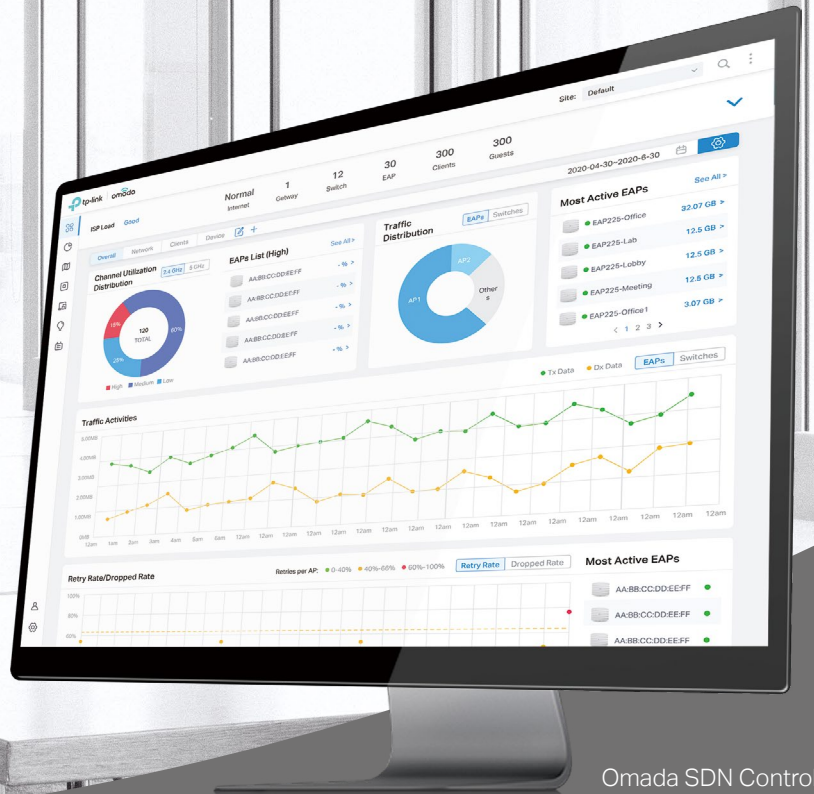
tp-link | omada

Site: Default

Normal
Internet

1
Getway

12
Switch

30
EAP

300
Clients

300
Guests

2020-04-30~2020-6-30

ISP Load Good

Overall Network Clients Device

Channel Utilization Distribution

2.4 GHz 5 GHz

15%
120
TOTAL
60%
25%

High Medium Low

EAPs List (High)
See All >
AA:BB:CC:DD:EE:FF - % >
AA:BB:CC:DD:EE:FF - % >
AA:BB:CC:DD:EE:FF - % >
AA:BB:CC:DD:EE:FF - % >
AA:BB:CC:DD:EE:FF - % >

Traffic Distribution
EAPs Switches
AP2
AP1
Others

Most Active EAPs
See All >
EAP225-Office 32.07 GB >
EAP225-Lab 12.5 GB >
EAP225-Lobby 12.5 GB >
EAP225-Meeting 12.5 GB >
EAP225-Office1 3.07 GB >
< 1 2 3 >

Tx Data Dx Data EAPs Switches

Traffic Activities
5.00MB
4.00MB
3.00MB
2.00MB
1.00MB
0MB
12am 1am 2am 3am 4am 5am 6am 12am 12am 12am 12am 12am 12am 12am 12am 12am 12am 12am 12am 12am 12am 12am 12am 12am

Retry Rate/Dropped Rate
Retries per AP: 0-40% 40%-65% 60%-100%
Retry Rate Dropped Rate
100%
80%
60%

Most Active EAPs
AA:BB:CC:DD:EE:FF
AA:BB:CC:DD:EE:FF
AA:BB:CC:DD:EE:FF

Omada SDN Contro